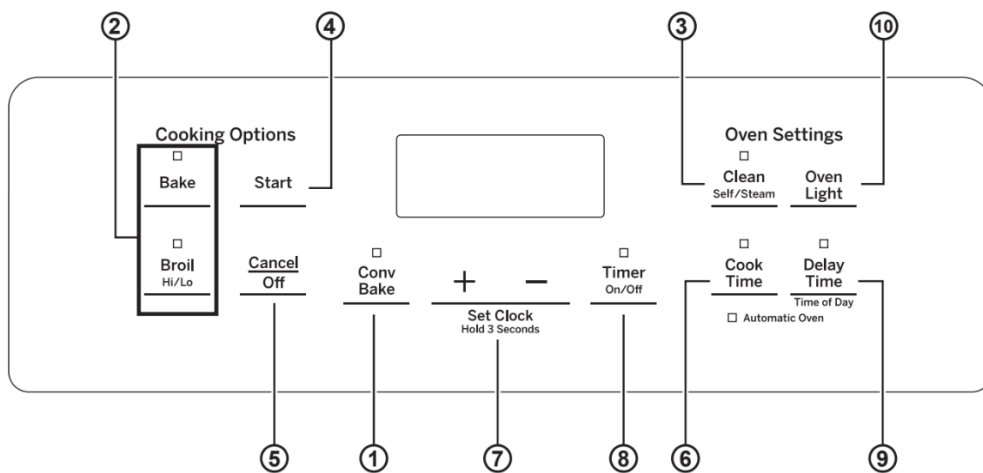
② ④ ③ ⑩

Cooking Options

Bake

Start

Broil
Hi/Lo

Cancel
Off

Conv
Bake

+ −
Set Clock
Hold 3 Seconds

Timer
On/Off

Oven Settings

Clean
Self/Steam

Oven
Light

Cook
Time

Delay
Time
Time of Day

Automatic Oven

⑤ ① ⑦ ⑧ ⑥ ⑨